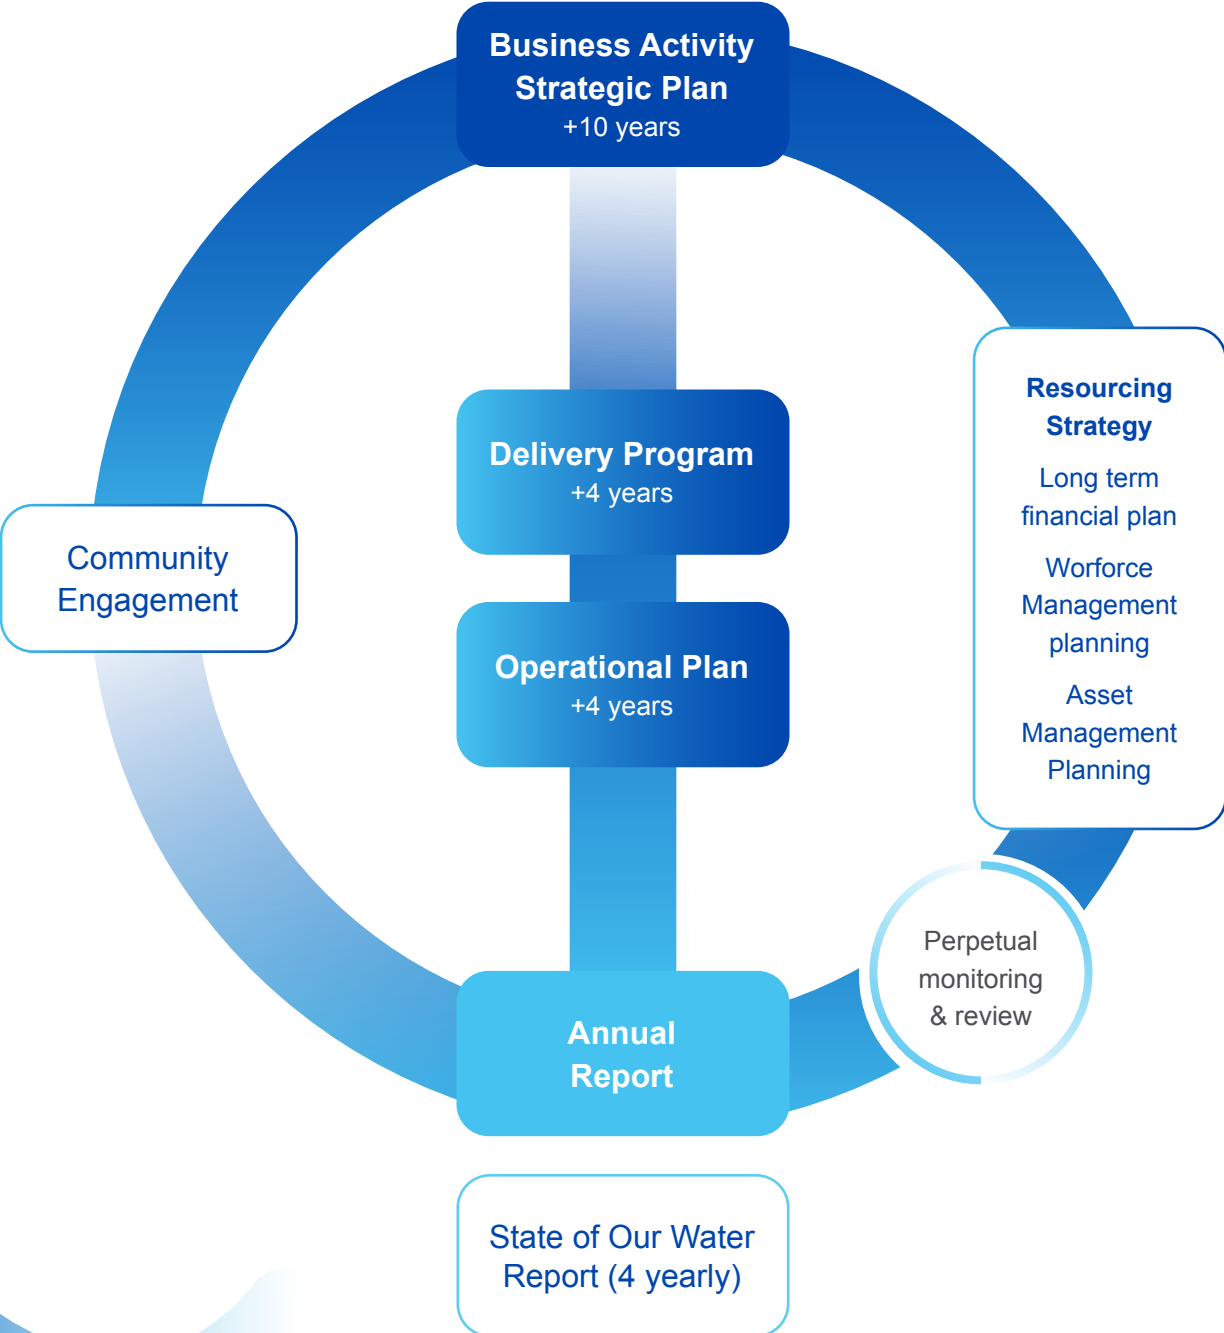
Business Activity Strategic Plan
+10 years

Delivery Program
+4 years

Operational Plan
+4 years

Annual Report

Community Engagement

Resourcing Strategy

Long term financial plan

Worforce Management planning

Asset Management Planning

Perpetual monitoring & review

State of Our Water Report (4 yearly)